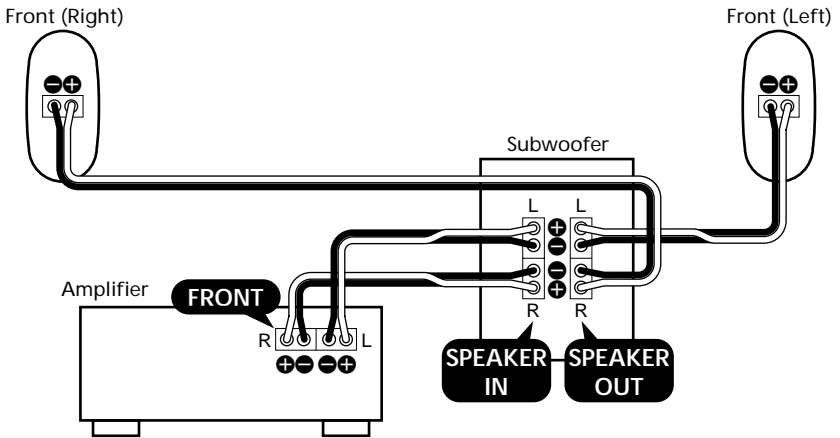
Front (Right)

Front (Left)

$\ominus\oplus$

$\ominus\oplus$

Subwoofer

L

L

$\oplus$
$\ominus$
$\ominus$
$\oplus$

R

R

Amplifier

FRONT

R

L

$\oplus\ominus\ominus\oplus$

SPEAKER IN

SPEAKER OUT